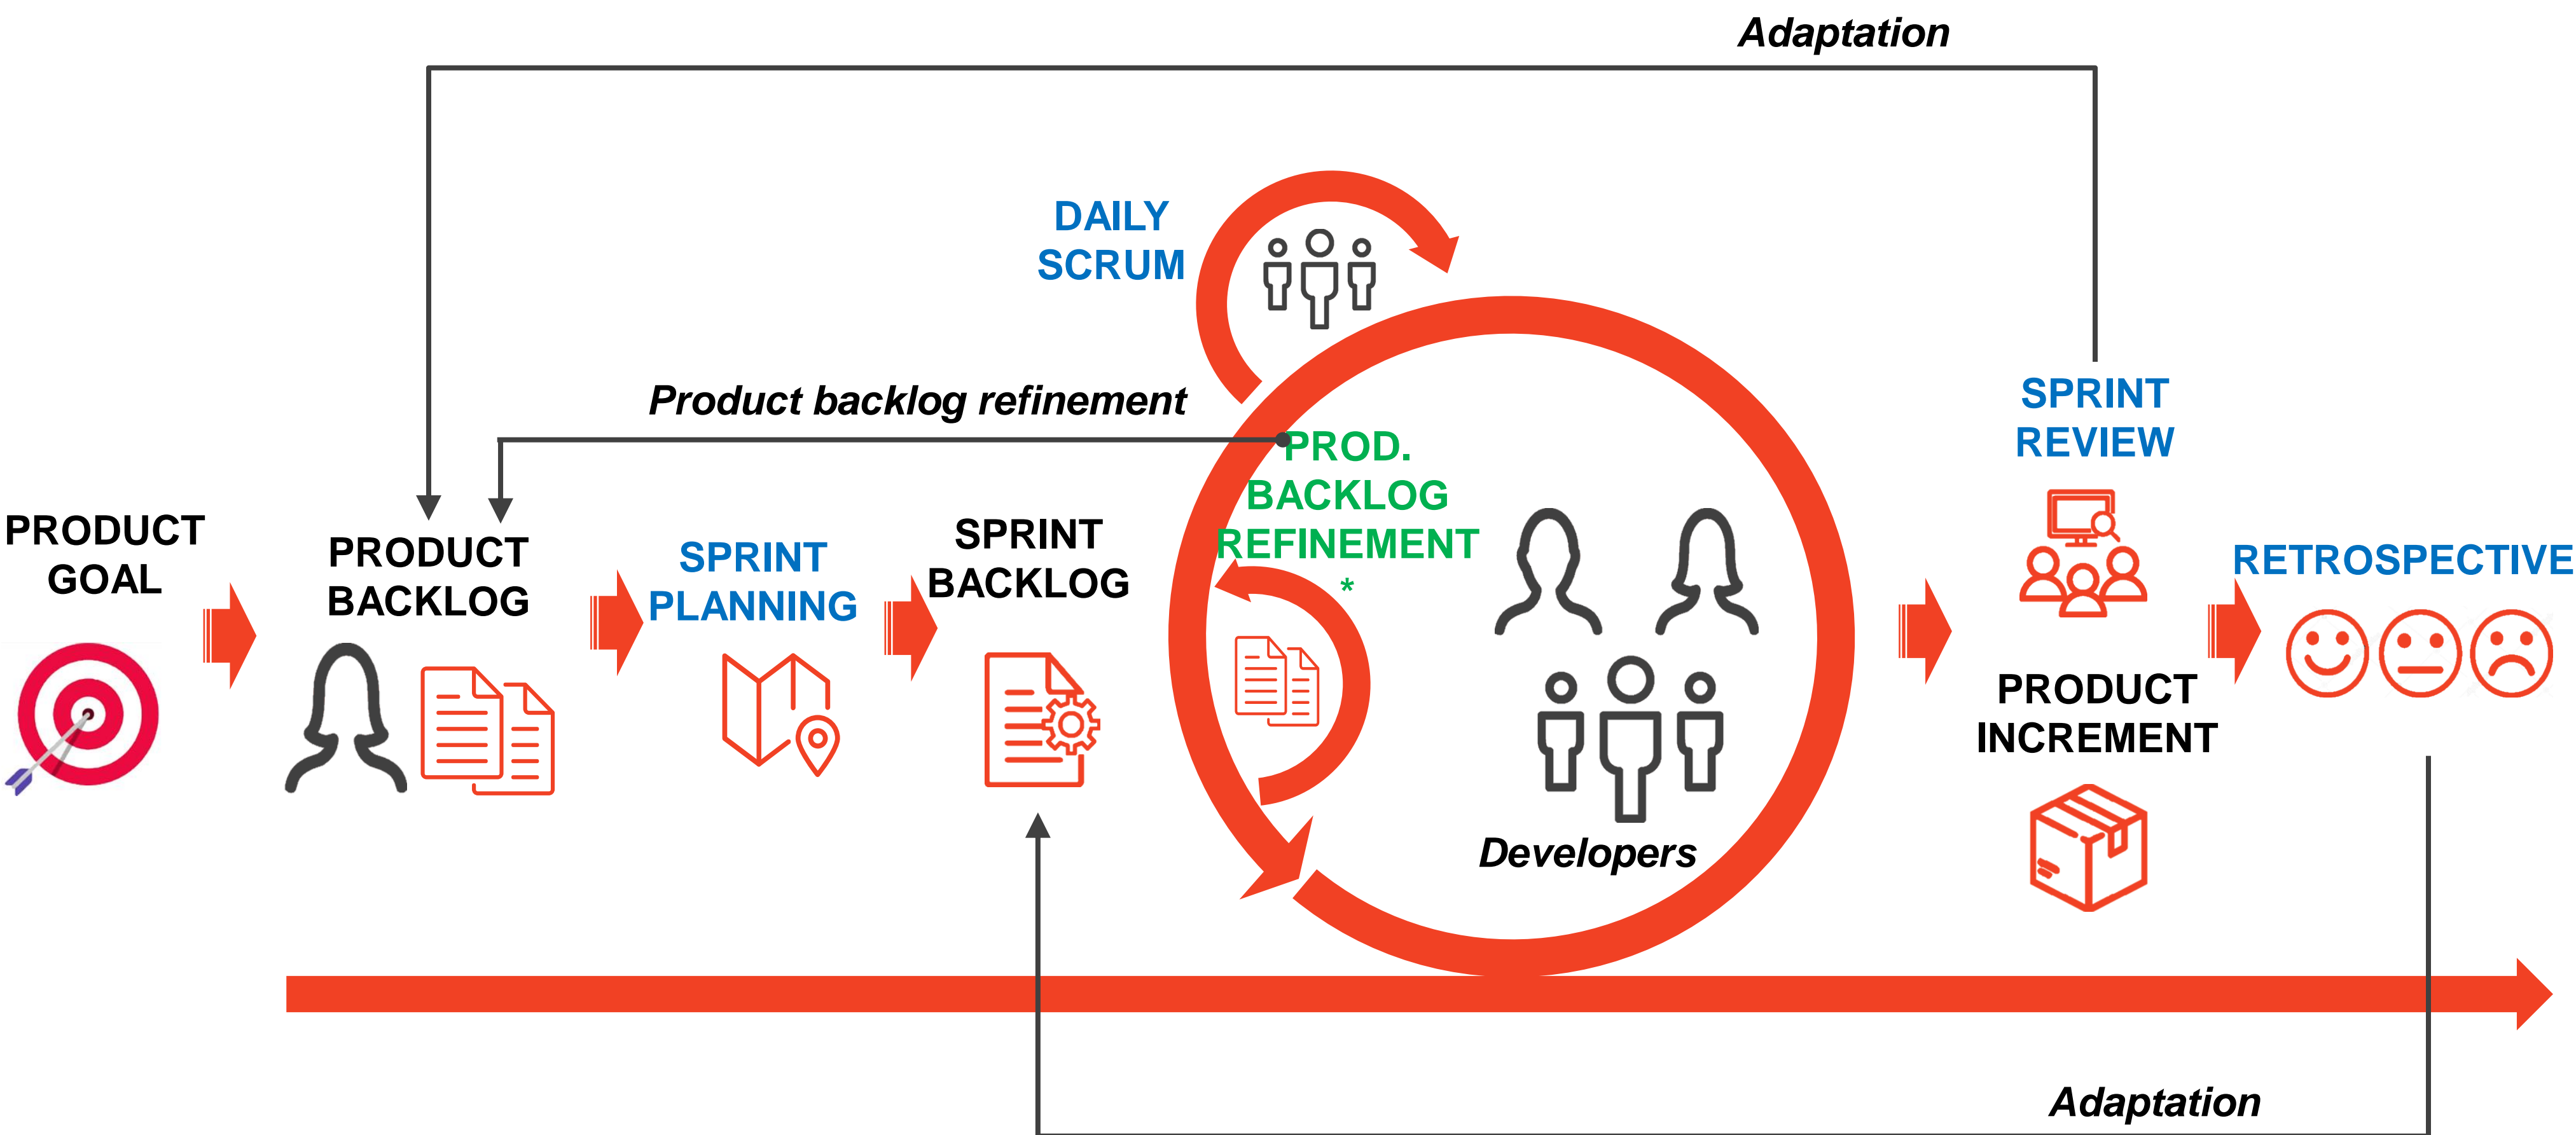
Adaptation

DAILY SCRUM

Product backlog refinement

PROD. BACKLOG REFINEMENT *

SPRINT REVIEW

PRODUCT GOAL

PRODUCT BACKLOG

SPRINT PLANNING

SPRINT BACKLOG

RETROSPECTIVE

PRODUCT INCREMENT

Developers

Adaptation